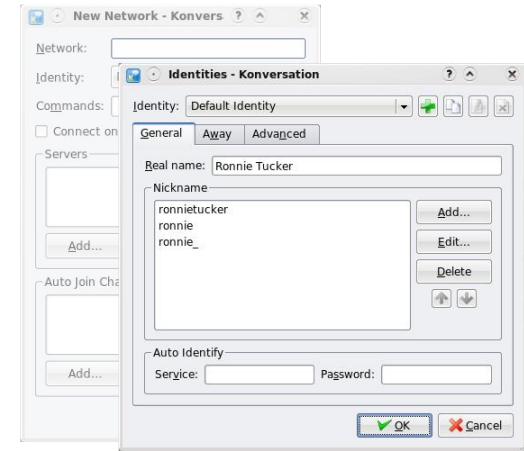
New Network - Konvers ? ^ ×

Network:
Identity:
Commands:
Connect on
Servers
Add...
Auto Join Cha
Add...

Identities - Konversation ? ^ ×

Identity: Default Identity

General Away Advanced

Real name: Ronnie Tucker

Nickname
ronnietucker
ronnie
ronnie_

Add...
Edit...
Delete

Auto Identify
Service: Password:

OK Cancel